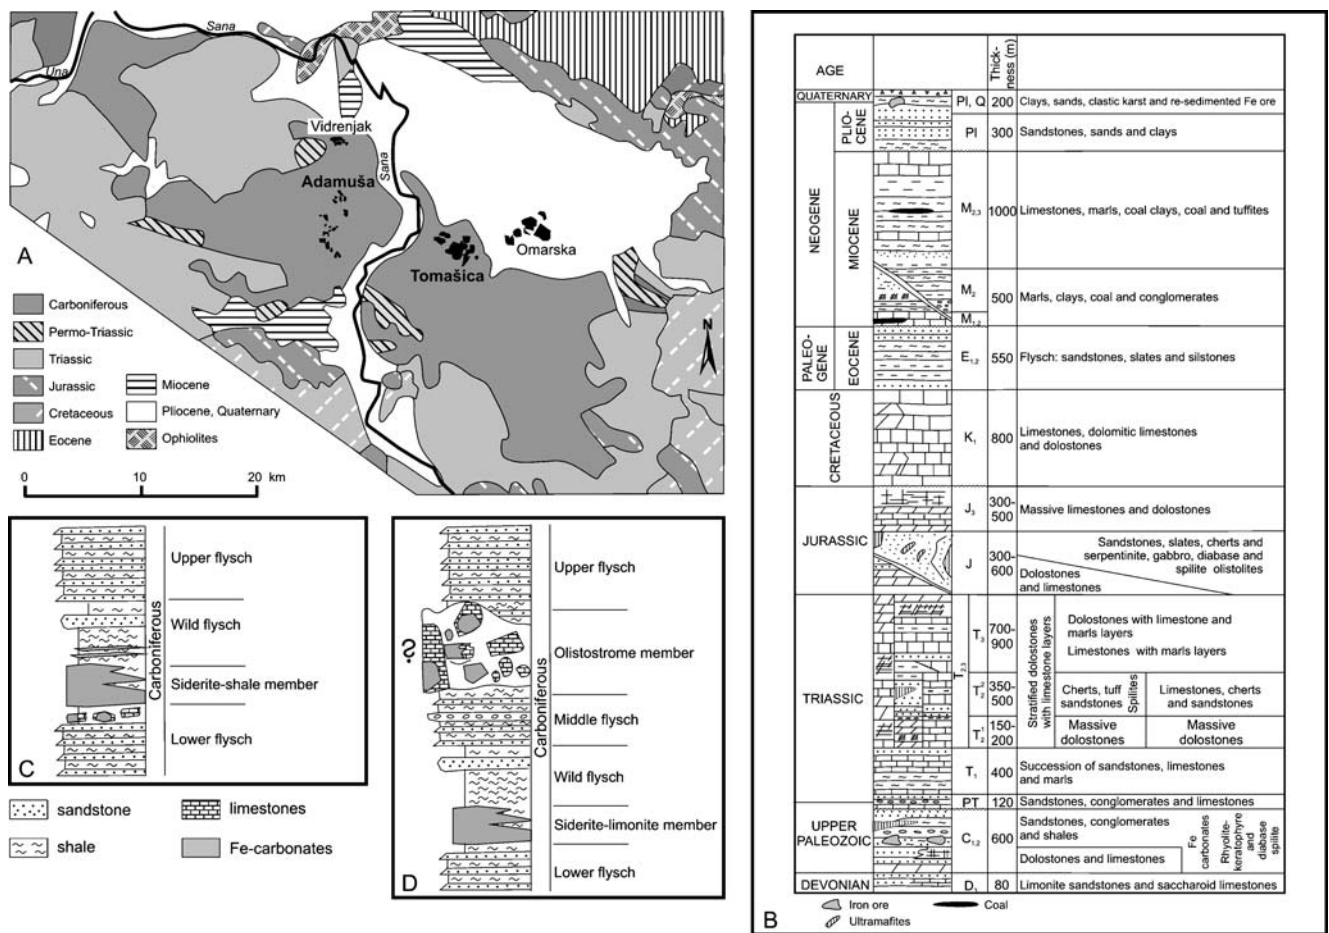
Sana
Una
Vidrenjak
Sana
Adamuša
Omarska
Tomašica
A
N
Carboniferous
Permo-Triassic
Triassic
Jurassic
Miocene
Cretaceous
Pliocene, Quaternary
Eocene
Ophiolites
0 10 20 km

Carboniferous
Upper flysch
Wild flysch
Siderite-shale member
Lower flysch
C

?
Carboniferous
Upper flysch
Olistostrome member
Middle flysch
Wild flysch
Siderite-limonite member
Lower flysch
D

sandstone
limestones
shale
Fe-carbonates

| AGE | | | | Thick-ness (m) | |
|---|---|---|---|---|---|
| QUATERNARY | | | Pl, Q | 200 | Clays, sands, clastic karst and re-sedimented Fe ore |
| NEOGENE | PLIO-CENE | | Pl | 300 | Sandstones, sands and clays |
| | MIOCENE | | $M_{2,3}$ | 1000 | Limestones, marls, coal clays, coal and tuffites |
| | | | $M_2$ | 500 | Marls, clays, coal and conglomerates |
| | | | $M_{1,2}$ | | |
| PALEO-GENE | EOCENE | | $E_{1,2}$ | 550 | Flysch: sandstones, slates and silstones |
| CRETACEOUS | | | $K_1$ | 800 | Limestones, dolomitic limestones and dolostones |
| JURASSIC | | | $J_3$ | 300-500 | Massive limestones and dolostones |
| | | | J | 300-600 | Sandstones, slates, cherts and serpentinite, gabbro, diabase and spilite olistolites / Dolostones and limestones |
| TRIASSIC | | $T_{2,3}$ | $T_3$ | 700-900 | Stratified dolostones with limestone layers / Dolostones with limestone and marls layers / Limestones with marls layers |
| | | | $T_2^2$ | 350-500 | Cherts, tuff sandstones / Spilites / Limestones, cherts and sandstones |
| | | | $T_2^1$ | 150-200 | Massive dolostones / Massive dolostones |
| | | | $T_1$ | 400 | Succession of sandstones, limestones and marls |
| | | | PT | 120 | Sandstones, conglomerates and limestones |
| UPPER PALEOZOIC | | | $C_{1,2}$ | 600 | Sandstones, conglomerates and shales / Dolostones and limestones / Fe carbonates / Rhyolite-keratophyre and diabase spilite |
| DEVONIAN | | | $D_1$ | 80 | Limonite sandstones and saccharoid limestones |

Iron ore
Coal
Ultramafites
B